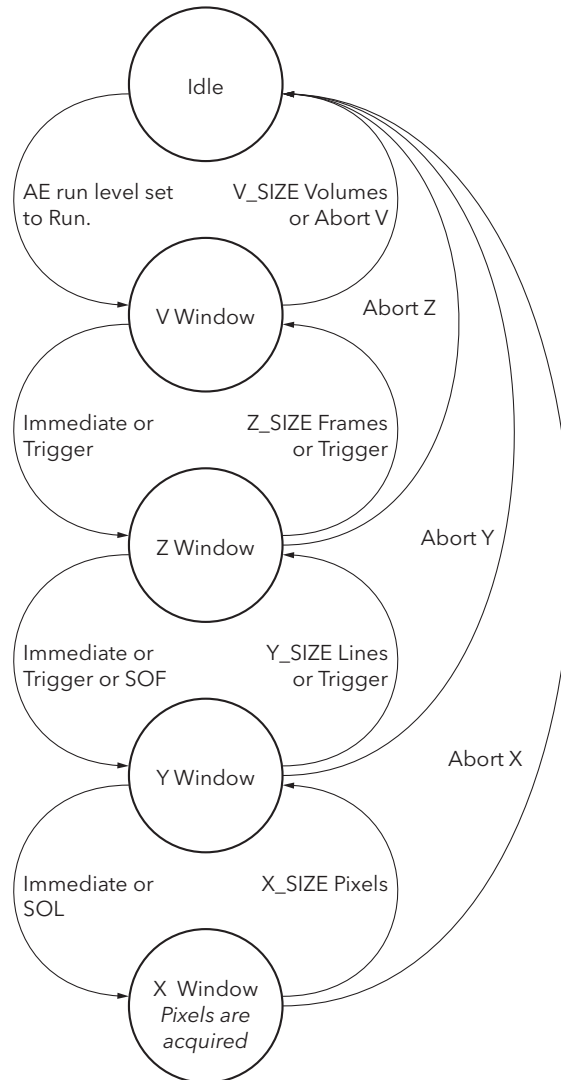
Idle

AE run level set to Run.

V_SIZE Volumes or Abort V

V Window

Abort Z

Immediate or Trigger

Z_SIZE Frames or Trigger

Z Window

Abort Y

Immediate or Trigger or SOF

Y_SIZE Lines or Trigger

Y Window

Abort X

Immediate or SOL

X_SIZE Pixels

X Window
*Pixels are acquired*